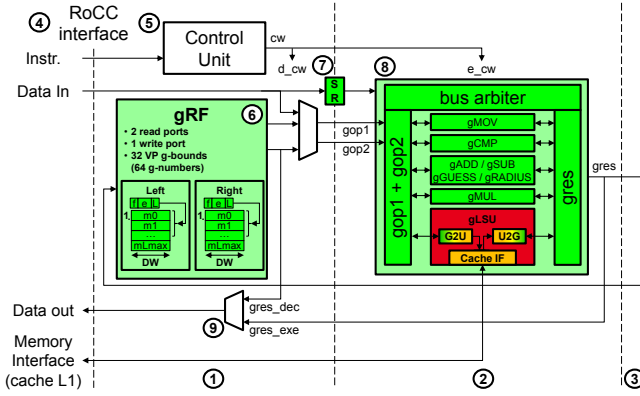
④ RoCC interface

⑤ Control Unit

cw

d_cw

e_cw

Instr.

Data In

⑦ S R

⑧

bus arbiter

gRF

⑥

• 2 read ports
• 1 write port
• 32 VP g-bounds (64 g-numbers)

Left

fl e L

1.

m0

m1

...

mLmax

DW

Right

fl e L

1.

m0

m1

...

mLmax

DW

gop1

gop2

gop1 + gop2

gMOV

gCMP

gADD / gSUB gGUESS / gRADIUS

gMUL

gLSU

G2U

U2G

Cache IF

gres

gres

Data out

gres_dec

⑨

gres_exe

Memory Interface (cache L1)

①

②

③